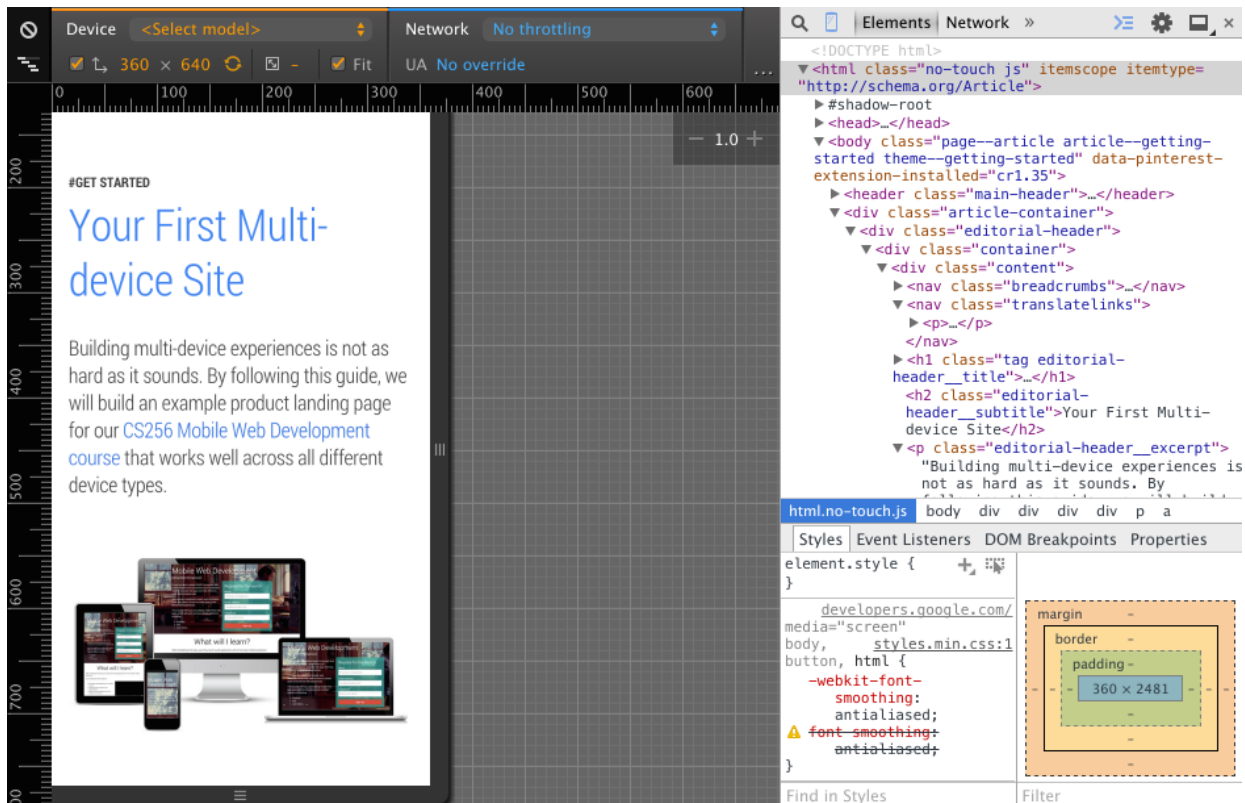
Device <Select model>
Network No throttling
360 × 640 Fit
UA No override
0 100 200 300 400 500 600
200 300 400 500 600 700
— 1.0 +

#GET STARTED

Your First Multi-device Site

Building multi-device experiences is not as hard as it sounds. By following this guide, we will build an example product landing page for our CS256 Mobile Web Development course that works well across all different device types.

Mobile Web Development
What will I learn?
What will I learn?
Web Development

Elements Network »

<!DOCTYPE html>
▼<html class="no-touch js" itemscope itemtype="http://schema.org/Article">
▶#shadow-root
▶<head>…</head>
▼<body class="page--article article--getting-started theme--getting-started" data-pinterest-extension-installed="cr1.35">
▶<header class="main-header">…</header>
▼<div class="article-container">
▼<div class="editorial-header">
▼<div class="container">
▼<div class="content">
▶<nav class="breadcrumbs">…</nav>
▼<nav class="translatelinks">
▶<p>…</p>
</nav>
▶<h1 class="tag editorial-header__title">…</h1>
<h2 class="editorial-header__subtitle">Your First Multi-device Site</h2>
▼<p class="editorial-header__excerpt">
"Building multi-device experiences is not as hard as it sounds. By
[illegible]

html.no-touch.js body div div div div p a

Styles Event Listeners DOM Breakpoints Properties

element.style {
}

developers.google.com/
media="screen"
body, styles.min.css:1
button, html {
-webkit-font-smoothing: antialiased;
font-smoothing: antialiased;
}

margin -
border -
padding -
- - - 360 × 2481 - - -
-
-
-

Find in Styles
Filter